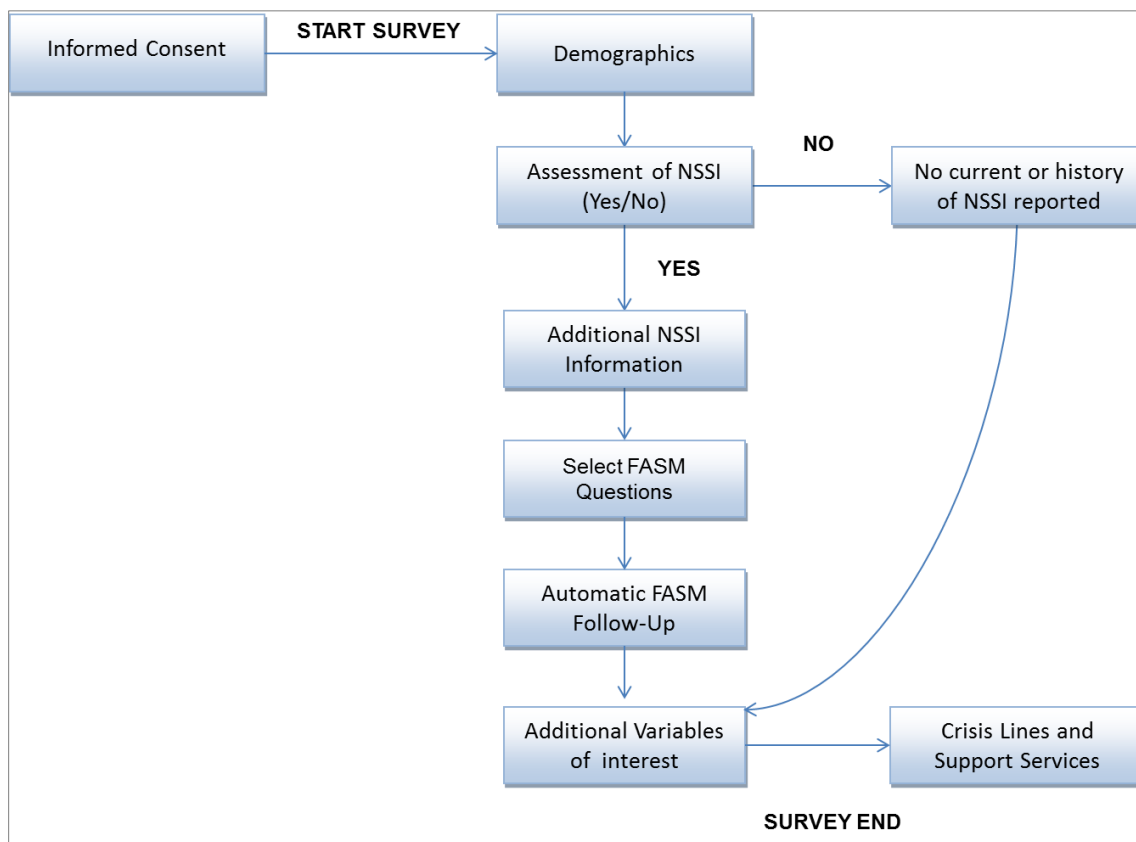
Informed Consent

START SURVEY

Demographics

Assessment of NSSI (Yes/No)

NO

No current or history of NSSI reported

YES

Additional NSSI Information

Select FASM Questions

Automatic FASM Follow-Up

Additional Variables of interest

Crisis Lines and Support Services

SURVEY END